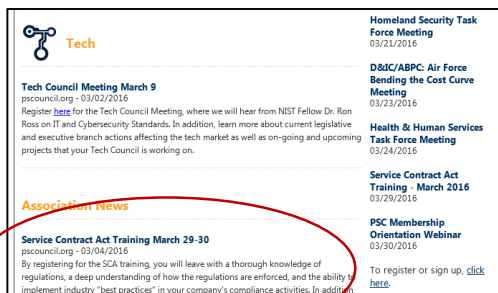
Tech

Tech Council Meeting March 9
pscouncil.org - 03/02/2016
Register here for the Tech Council Meeting, where we will hear from NIST Fellow Dr. Ron Ross on IT and Cybersecurity Standards. In addition, learn more about current legislative and executive branch actions affecting the tech market as well as on-going and upcoming projects that your Tech Council is working on.

Association News

Service Contract Act Training March 29-30
pscouncil.org - 03/04/2016
By registering for the SCA training, you will leave with a thorough knowledge of regulations, a deep understanding of how the regulations are enforced, and the ability to implement industry "best practices" in your company's compliance activities. In addition,

Homeland Security Task Force Meeting
03/21/2016

D&IC/ABPC: Air Force Bending the Cost Curve Meeting
03/23/2016

Health & Human Services Task Force Meeting
03/29/2016

Service Contract Act Training - March 2016
03/29/2016

PSC Membership Orientation Webinar
03/30/2016

To register or sign up, click here.